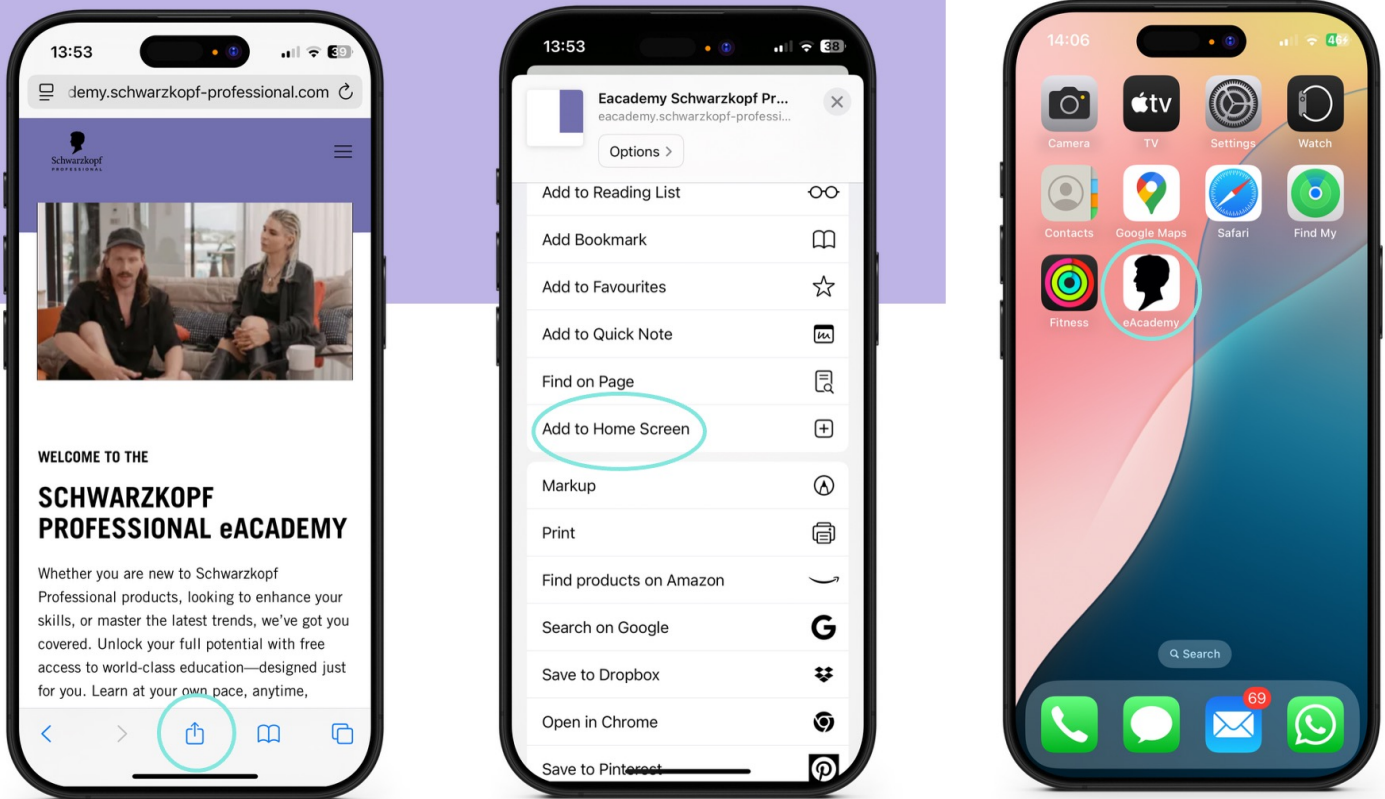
13:53
39
demy.schwarzkopf-professional.com
Schwarzkopf PROFESSIONAL

WELCOME TO THE

SCHWARZKOPF PROFESSIONAL eACADEMY

Whether you are new to Schwarzkopf Professional products, looking to enhance your skills, or master the latest trends, we've got you covered. Unlock your full potential with free access to world-class education—designed just for you. Learn at your own pace, anytime,

13:53
38
Eacademy Schwarzkopf Pr...
eacademy.schwarzkopf-professi...
Options >
Add to Reading List
Add Bookmark
Add to Favourites
Add to Quick Note
Find on Page
Add to Home Screen
Markup
Print
Find products on Amazon
Search on Google
Save to Dropbox
Open in Chrome
Save to Pinterest

14:06
46
Camera
TV
Settings
Watch
Contacts
Google Maps
Safari
Find My
Fitness
eAcademy
Search
69